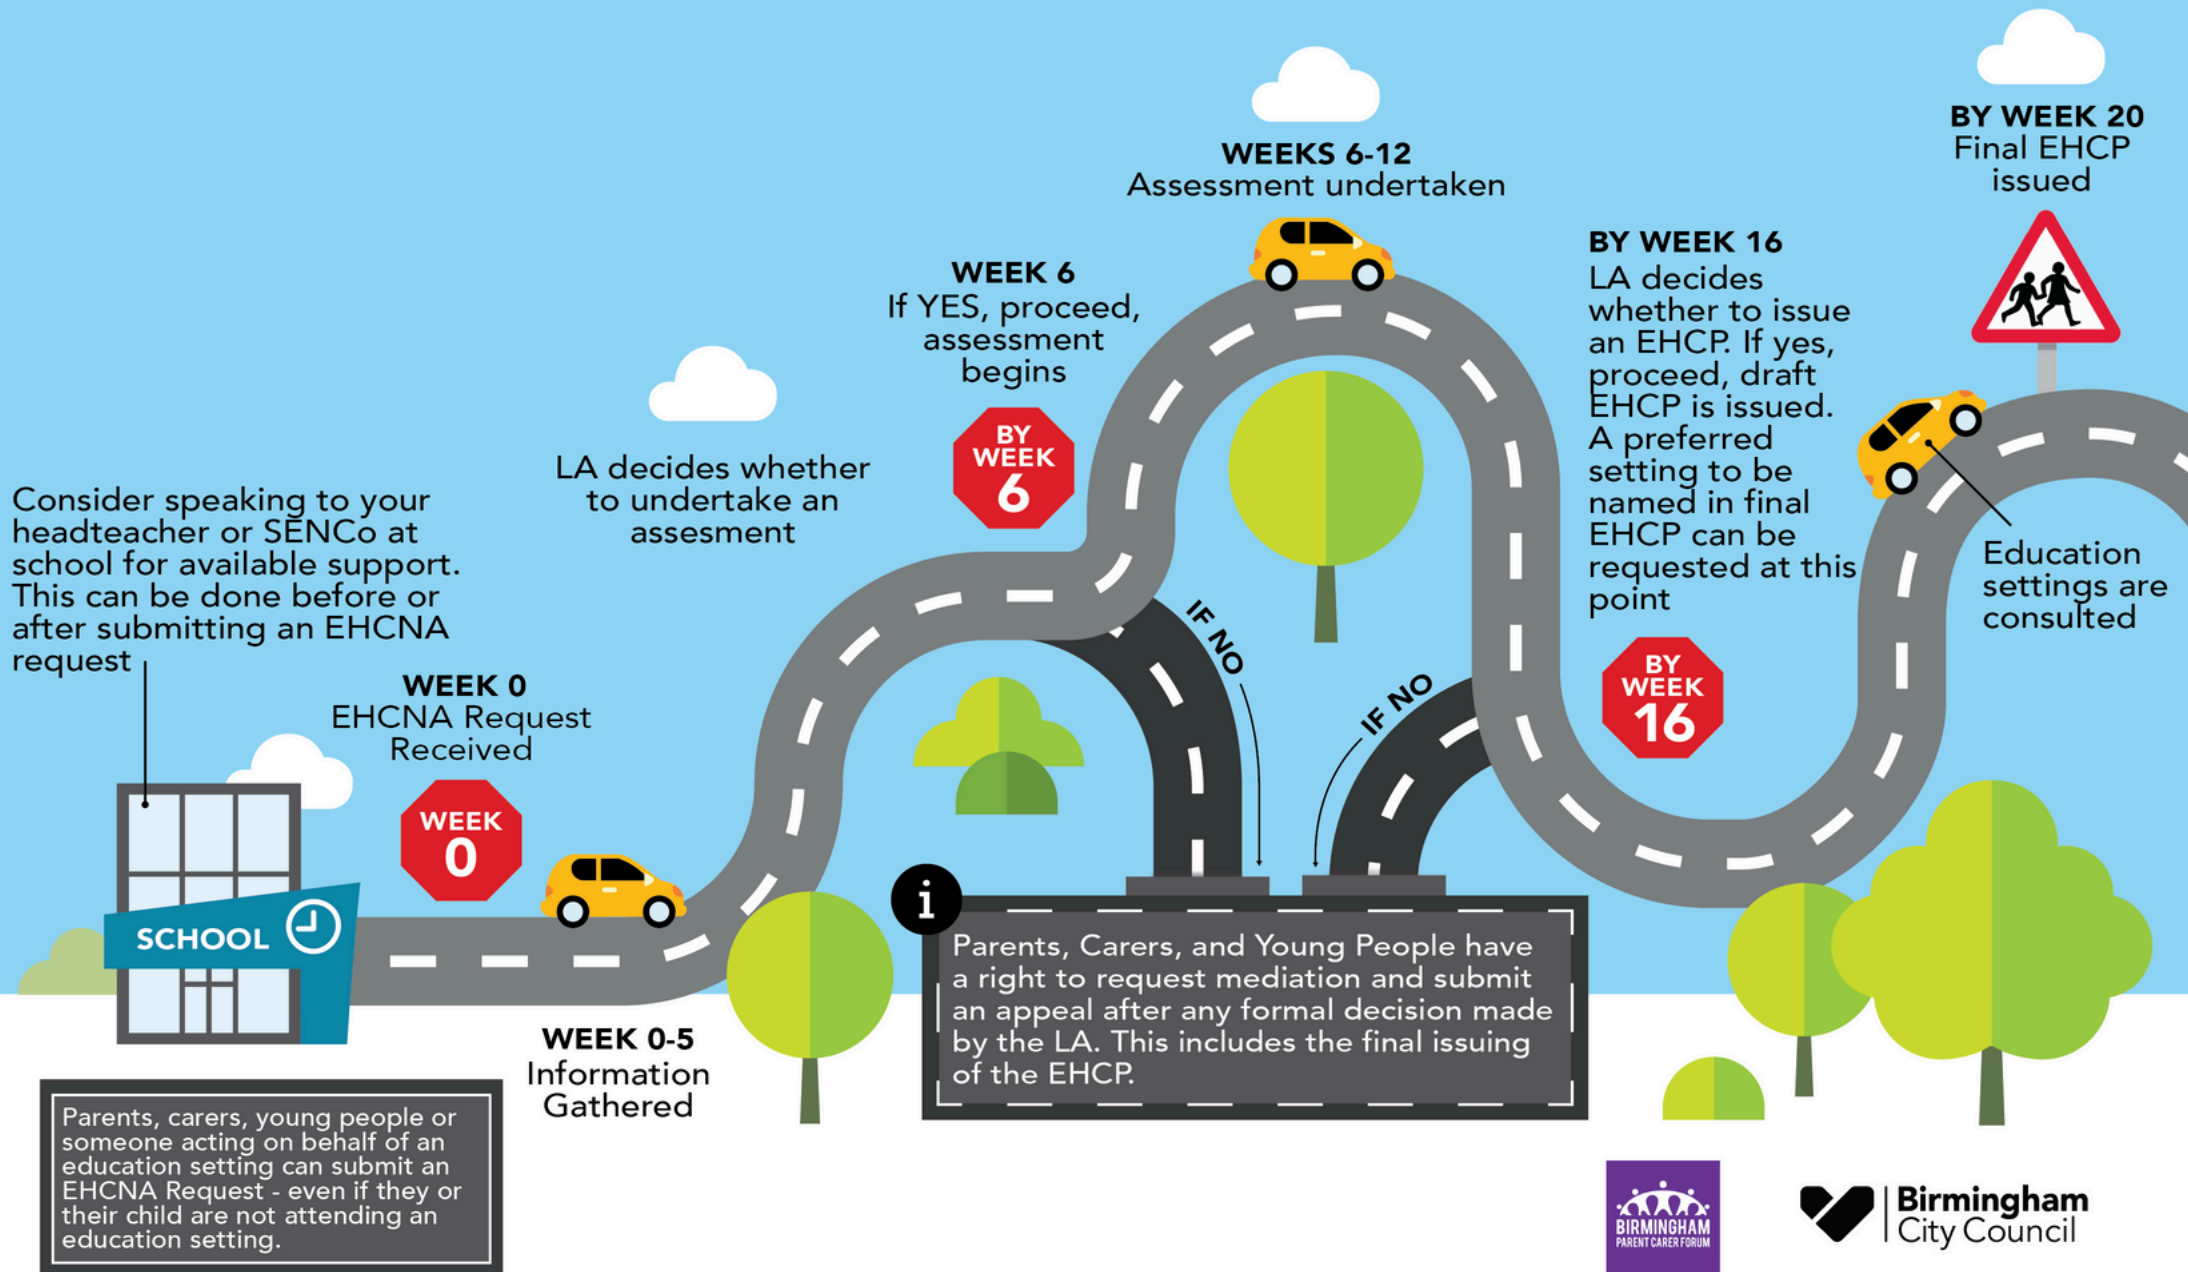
Consider speaking to your headteacher or SENCo at school for available support. This can be done before or after submitting an EHCNA request

SCHOOL

WEEK 0
EHCNA Request Received

WEEK 0

WEEK 0-5
Information Gathered

Parents, carers, young people or someone acting on behalf of an education setting can submit an EHCNA Request - even if they or their child are not attending an education setting.

LA decides whether to undertake an assesment

WEEK 6
If YES, proceed, assessment begins

BY WEEK 6

IF NO

IF NO

WEEKS 6-12
Assessment undertaken

Parents, Carers, and Young People have a right to request mediation and submit an appeal after any formal decision made by the LA. This includes the final issuing of the EHCP.

BY WEEK 16
LA decides whether to issue an EHCP. If yes, proceed, draft EHCP is issued. A preferred setting to be named in final EHCP can be requested at this point

BY WEEK 16

BY WEEK 20
Final EHCP issued

Education settings are consulted

BIRMINGHAM PARENT CARER FORUM

Birmingham City Council